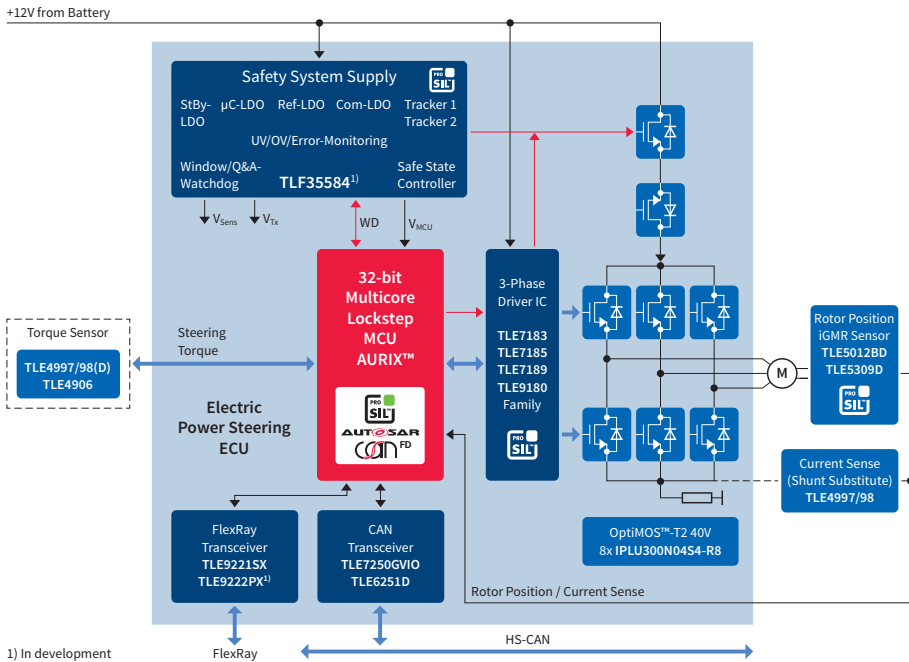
+12V from Battery

Safety System Supply

PRO SIL

StBy-LDO
µC-LDO
Ref-LDO
Com-LDO
Tracker 1
Tracker 2

UV/OV/Error-Monitoring

Window/Q&A-Watchdog
TLF35584$^{1)}$
Safe State Controller

$V_{Sens}$
$V_{Tx}$
WD
$V_{MCU}$

Torque Sensor
TLE4997/98(D)
TLE4906

Steering Torque

32-bit Multicore Lockstep MCU AURIX™

PRO SIL
AUTOSAR
CAN FD

Electric Power Steering ECU

3-Phase Driver IC
TLE7183
TLE7185
TLE7189
TLE9180
Family

PRO SIL

M

Rotor Position iGMR Sensor
TLE5012BD
TLE5309D

PRO SIL

Current Sense (Shunt Substitute)
TLE4997/98

OptiMOS™-T2 40V
8x IPLU300N04S4-R8

FlexRay Transceiver
TLE9221SX
TLE9222PX$^{1)}$

CAN Transceiver
TLE7250GVIO
TLE6251D

Rotor Position / Current Sense

1) In development
FlexRay
HS-CAN